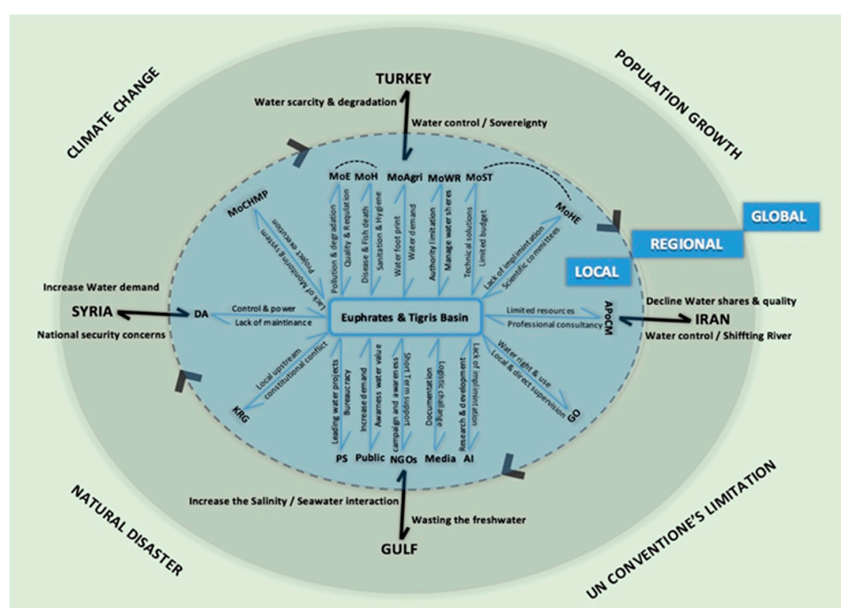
CLIMATE CHANGE

POPULATION GROWTH

NATURAL DISASTER

UN CONVENTIONE'S LIMITATION

TURKEY

Water scarcity & degradation

Water control / Sovereignty

GLOBAL

REGIONAL

LOCAL

MoE MoH MoAgri MoWR MoST

MoCHMP

MoHE

Pollution & degradation

Quality & Regulation

Disease & Fish death

Sanitation & Hygiene

Water foot print

Water demand

Authority limitation

Manage water shares

Technical solutions

Limited budget

Project execution

Lack of Monitoring system

Lack of implementation

Scientific committees

Increase Water demand

SYRIA

National security concerns

DA

Control & power

Lack of maintinance

Euphrates & Tigris Basin

Limited resources

Professional consultancy

APoCM

Decline Water shares & quality

IRAN

Water control / Shiffting River

KRG

Local upstream

constitutional conflict

Leading water projects

Bureaucracy

Increase demand

Awarness water value

campaign and awareness

Short Term support

Documentation

Logistic challenge

Research & development

Lack of implementation

Water right & use

Local & direct supervision

GO

PS Public NGOs Media AI

Increase the Salinity / Seawater interaction

Wasting the freshwater

GULF